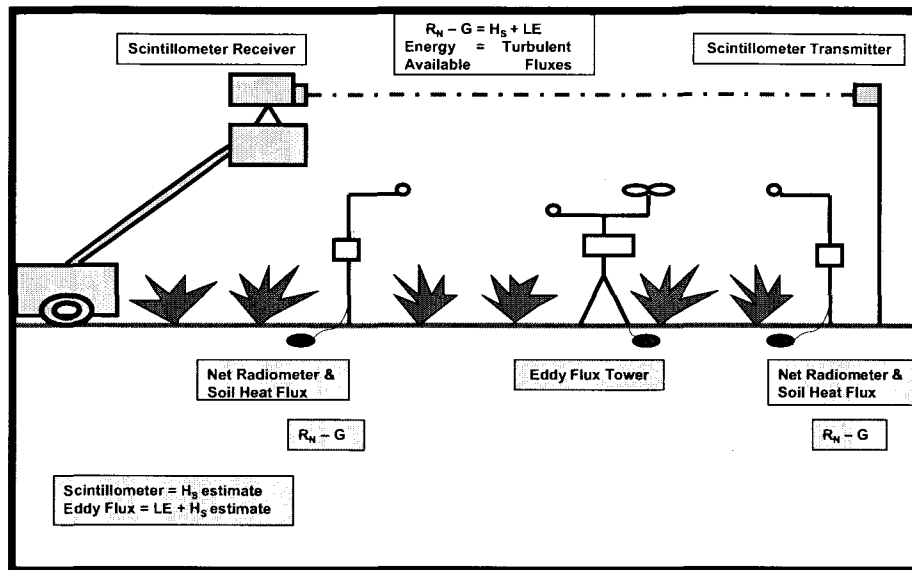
$R_N - G = H_S + LE$
Energy = Turbulent
Available Fluxes

Scintillometer Receiver

Scintillometer Transmitter

Net Radiometer & Soil Heat Flux

Eddy Flux Tower

Net Radiometer & Soil Heat Flux

$R_N - G$

$R_N - G$

Scintillometer = $H_S$ estimate
Eddy Flux = LE + $H_S$ estimate